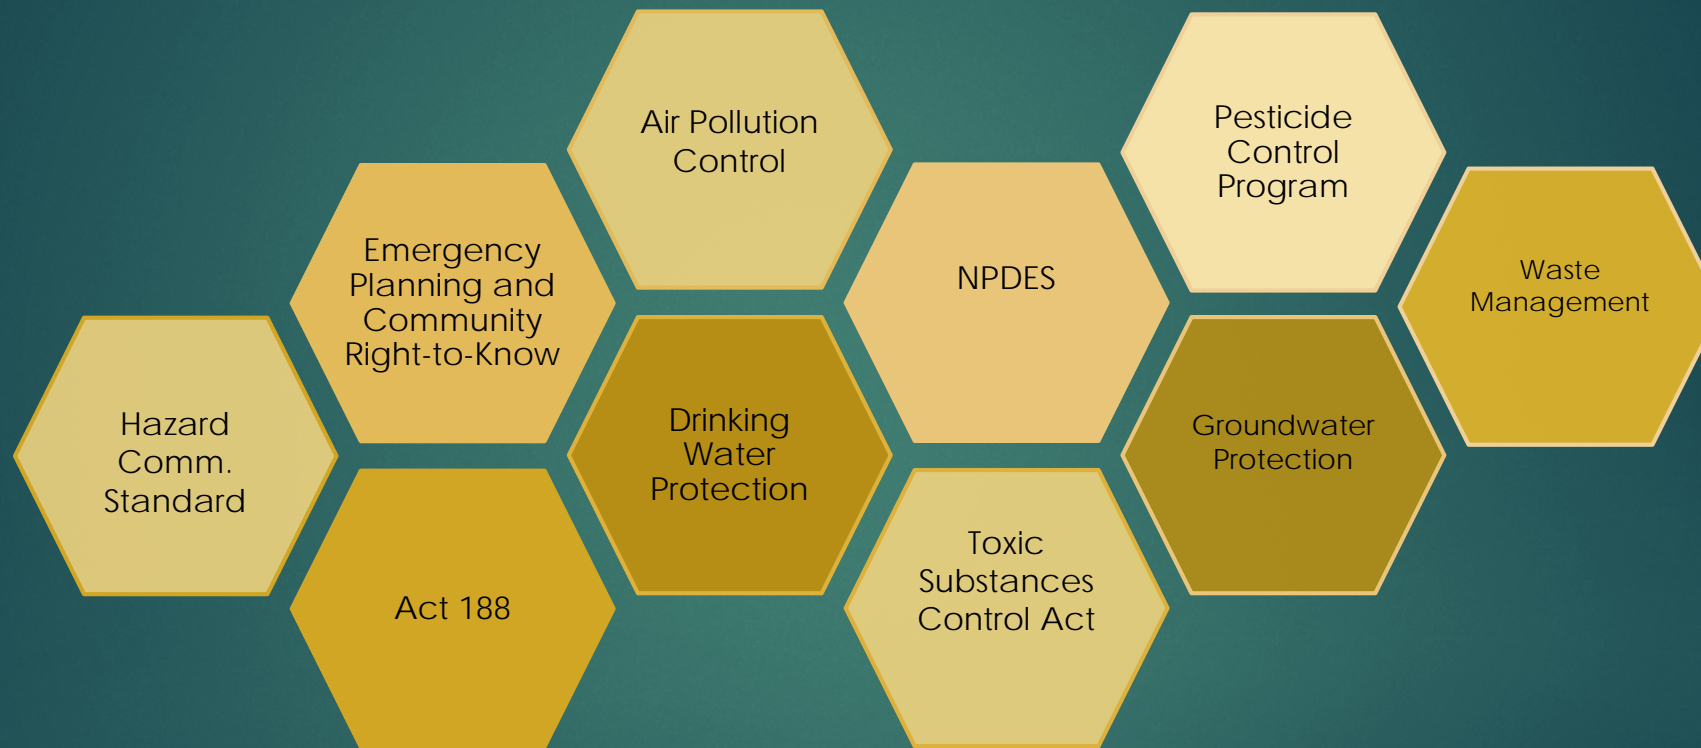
Hazard Comm. Standard

Emergency Planning and Community Right-to-Know

Act 188

Air Pollution Control

Drinking Water Protection

NPDES

Toxic Substances Control Act

Pesticide Control Program

Groundwater Protection

Waste Management